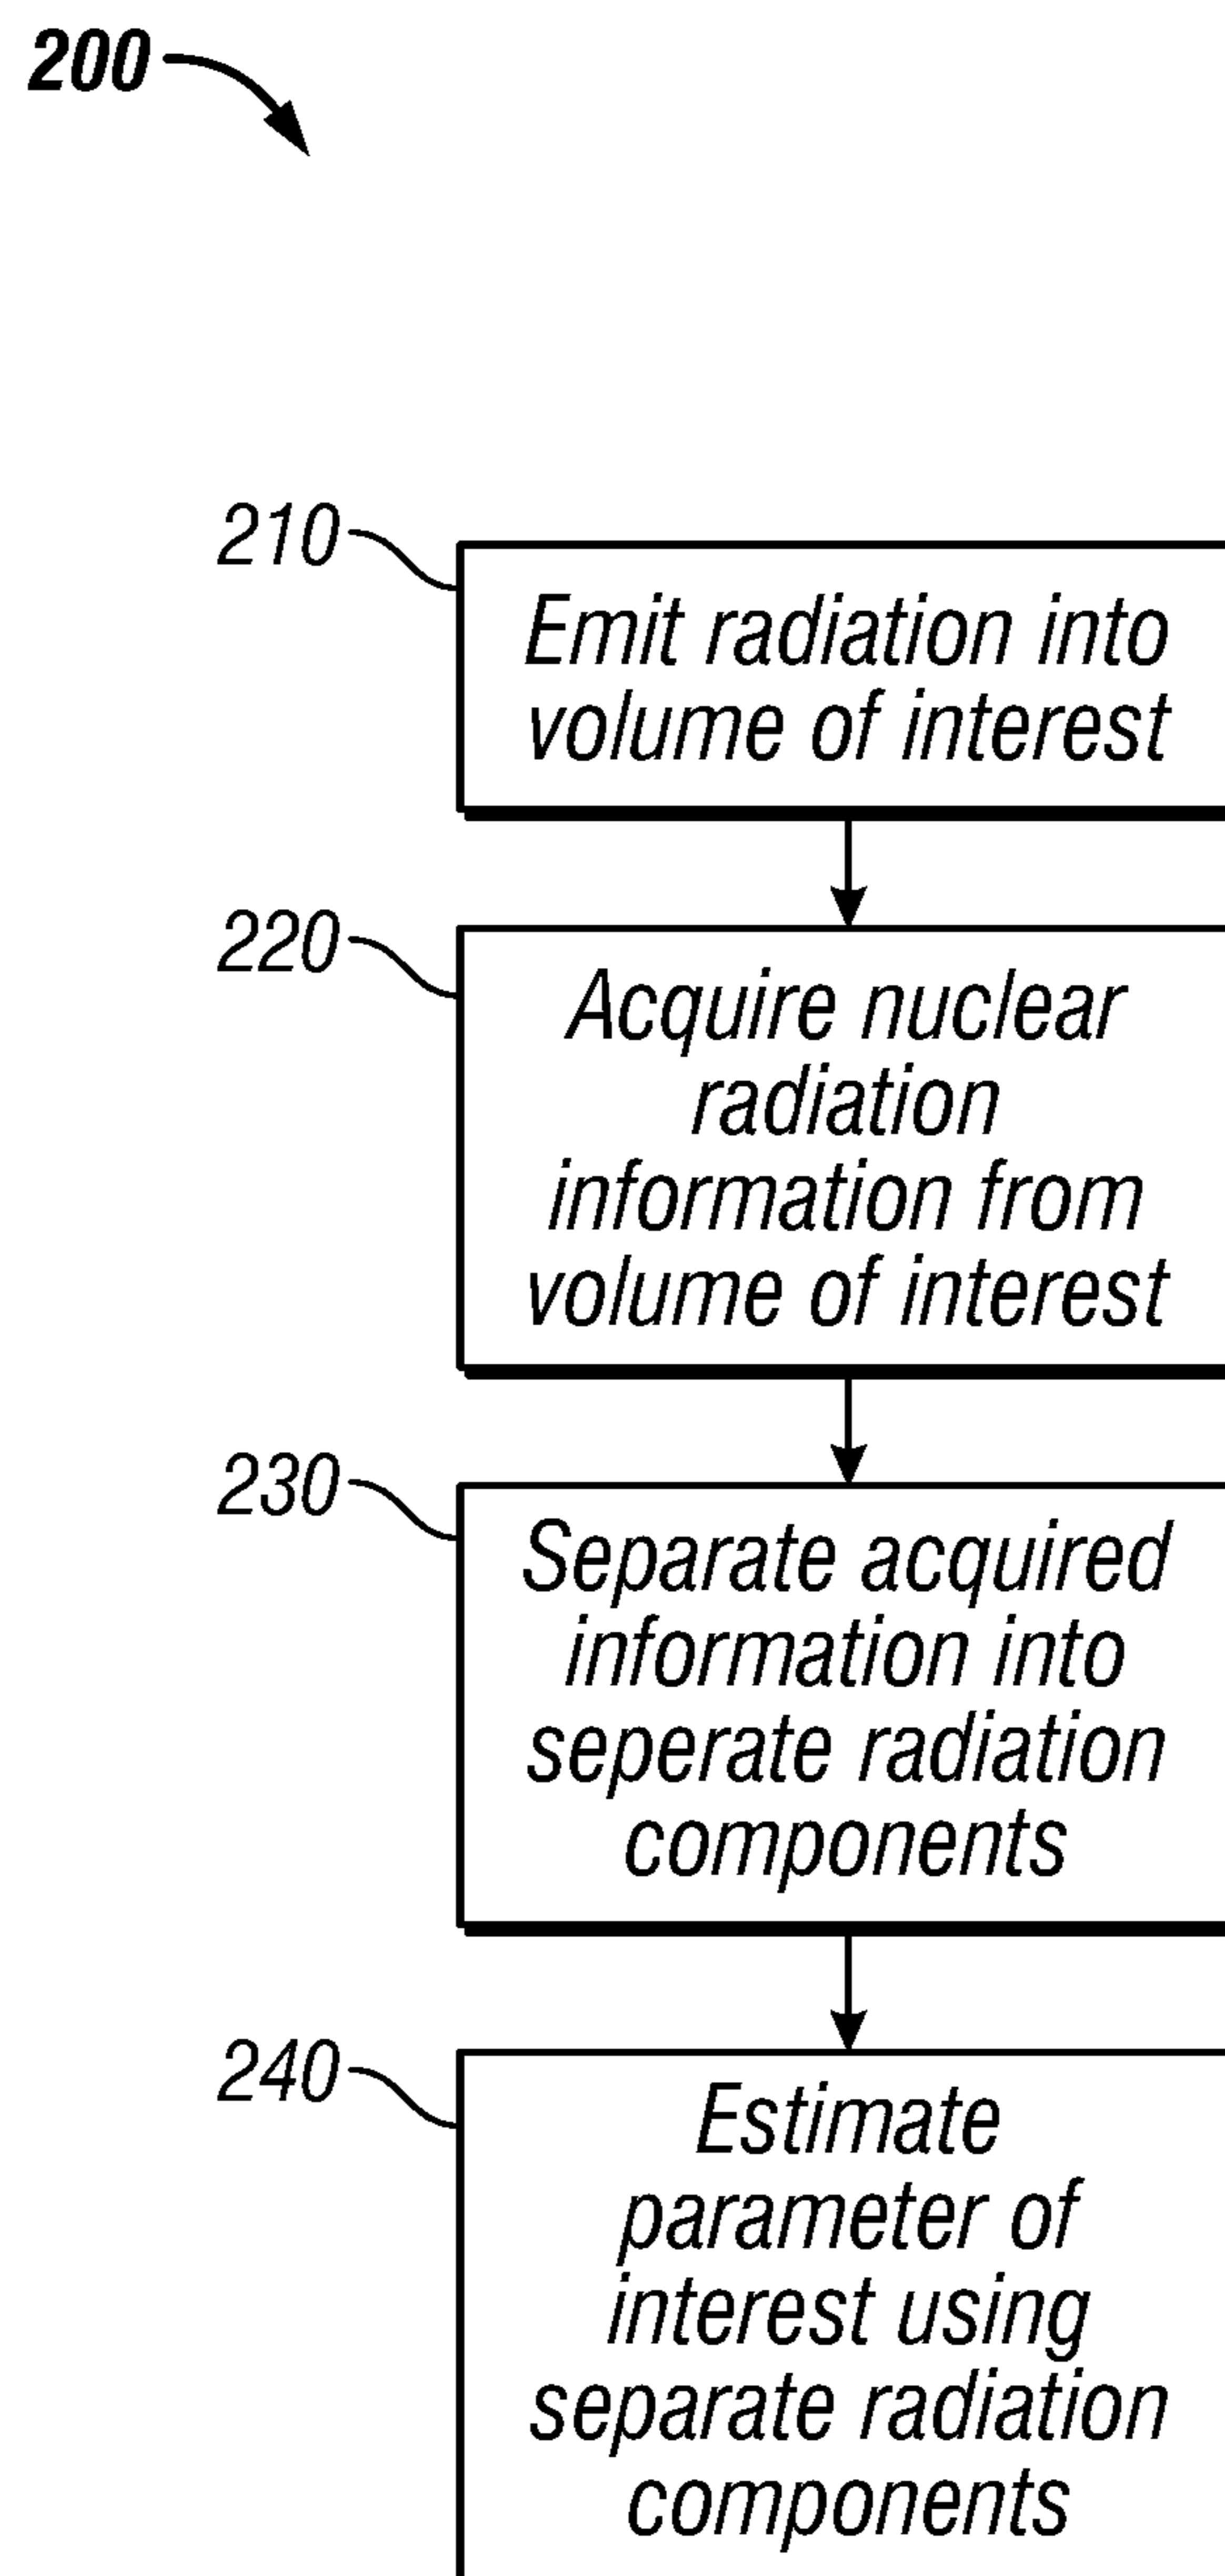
200

210
Emit radiation into volume of interest

220
Acquire nuclear radiation information from volume of interest

230
Separate acquired information into seperate radiation components

240
Estimate parameter of interest using separate radiation components